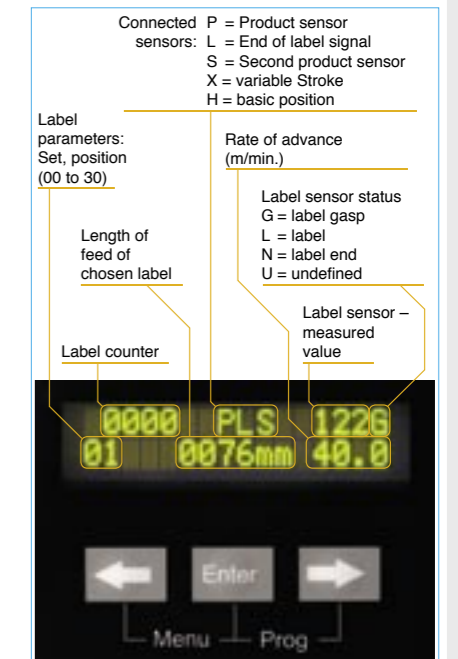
Connected sensors: P = Product sensor
L = End of label signal
S = Second product sensor
X = variable Stroke
H = basic position

Label parameters: Set, position (00 to 30)

Rate of advance (m/min.)

Label sensor status
G = label gasp
L = label
N = label end
U = undefined

Length of feed of chosen label

Label sensor – measured value

Label counter

0000 PLS 122G
01 0076mm 40.0

Enter

Menu Prog